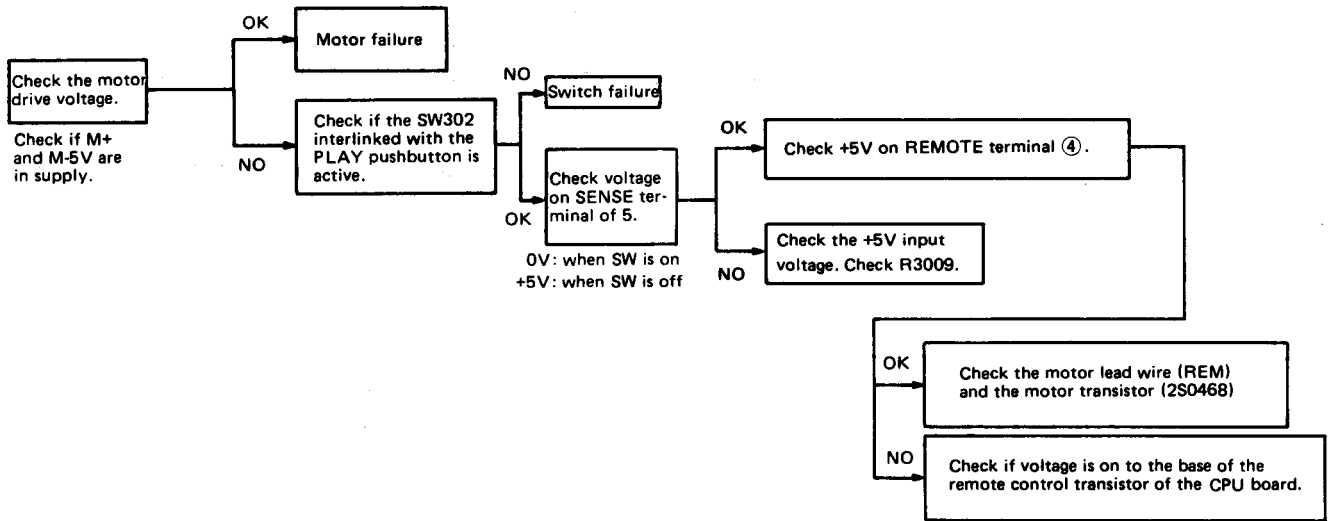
Check the motor drive voltage.

Check if M+ and M-5V are in supply.

OK

Motor failure

NO

Check if the SW302 interlinked with the PLAY pushbutton is active.

NO

Switch failure

OK

Check voltage on SENSE terminal of 5.

0V: when SW is on
+5V: when SW is off

OK

Check +5V on REMOTE terminal ④.

NO

Check the +5V input voltage. Check R3009.

OK

Check the motor lead wire (REM) and the motor transistor (2S0468)

NO

Check if voltage is on to the base of the remote control transistor of the CPU board.